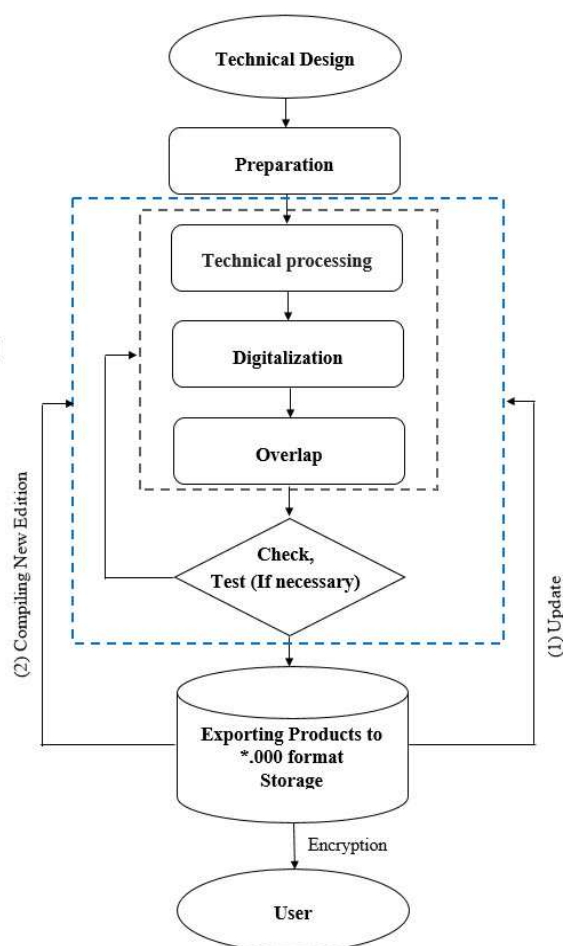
Technical Design

Preparation

Technical processing

Digitalization

Overlap

Check,
Test (If necessary)

(2) Compiling New Edition

(1) Update

Exporting Products to *.000 format Storage

Encryption

User